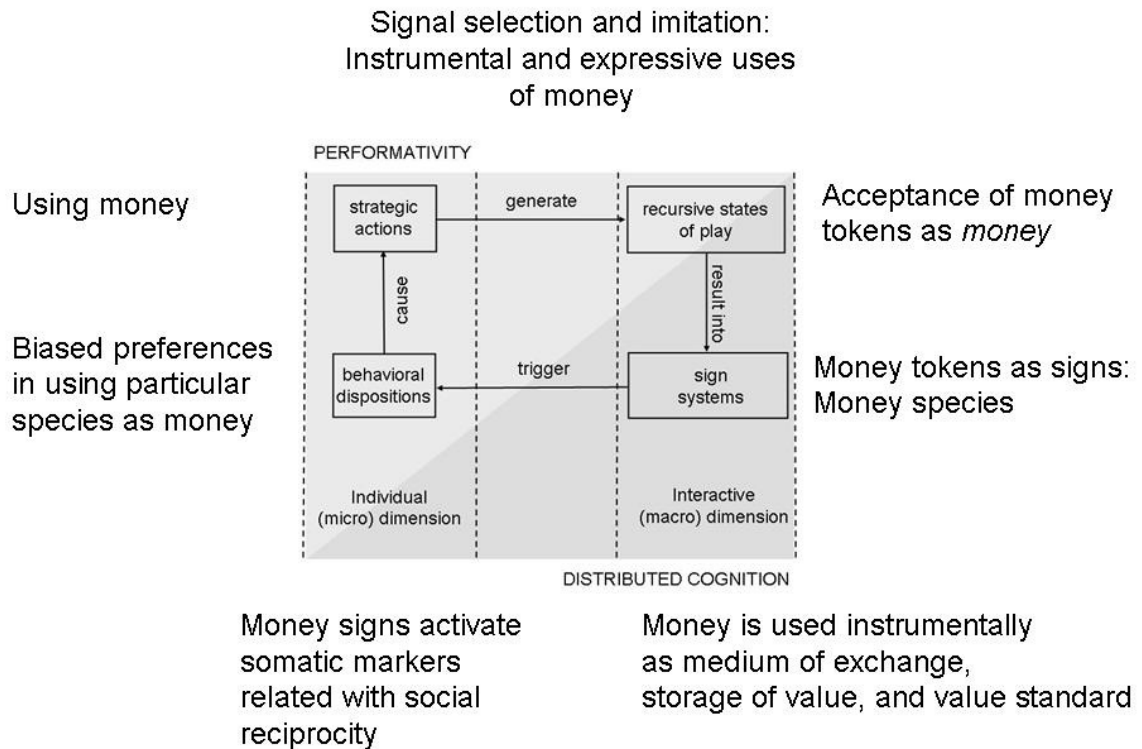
Signal selection and imitation: Instrumental and expressive uses of money

PERFORMATIVITY

Using money

strategic actions

generate

recursive states of play

Acceptance of money tokens as *money*

cause

result into

Biased preferences in using particular species as money

behavioral dispositions

trigger

sign systems

Money tokens as signs: Money species

Individual (micro) dimension

Interactive (macro) dimension

DISTRIBUTED COGNITION

Money signs activate somatic markers related with social reciprocity

Money is used instrumentally as medium of exchange, storage of value, and value standard